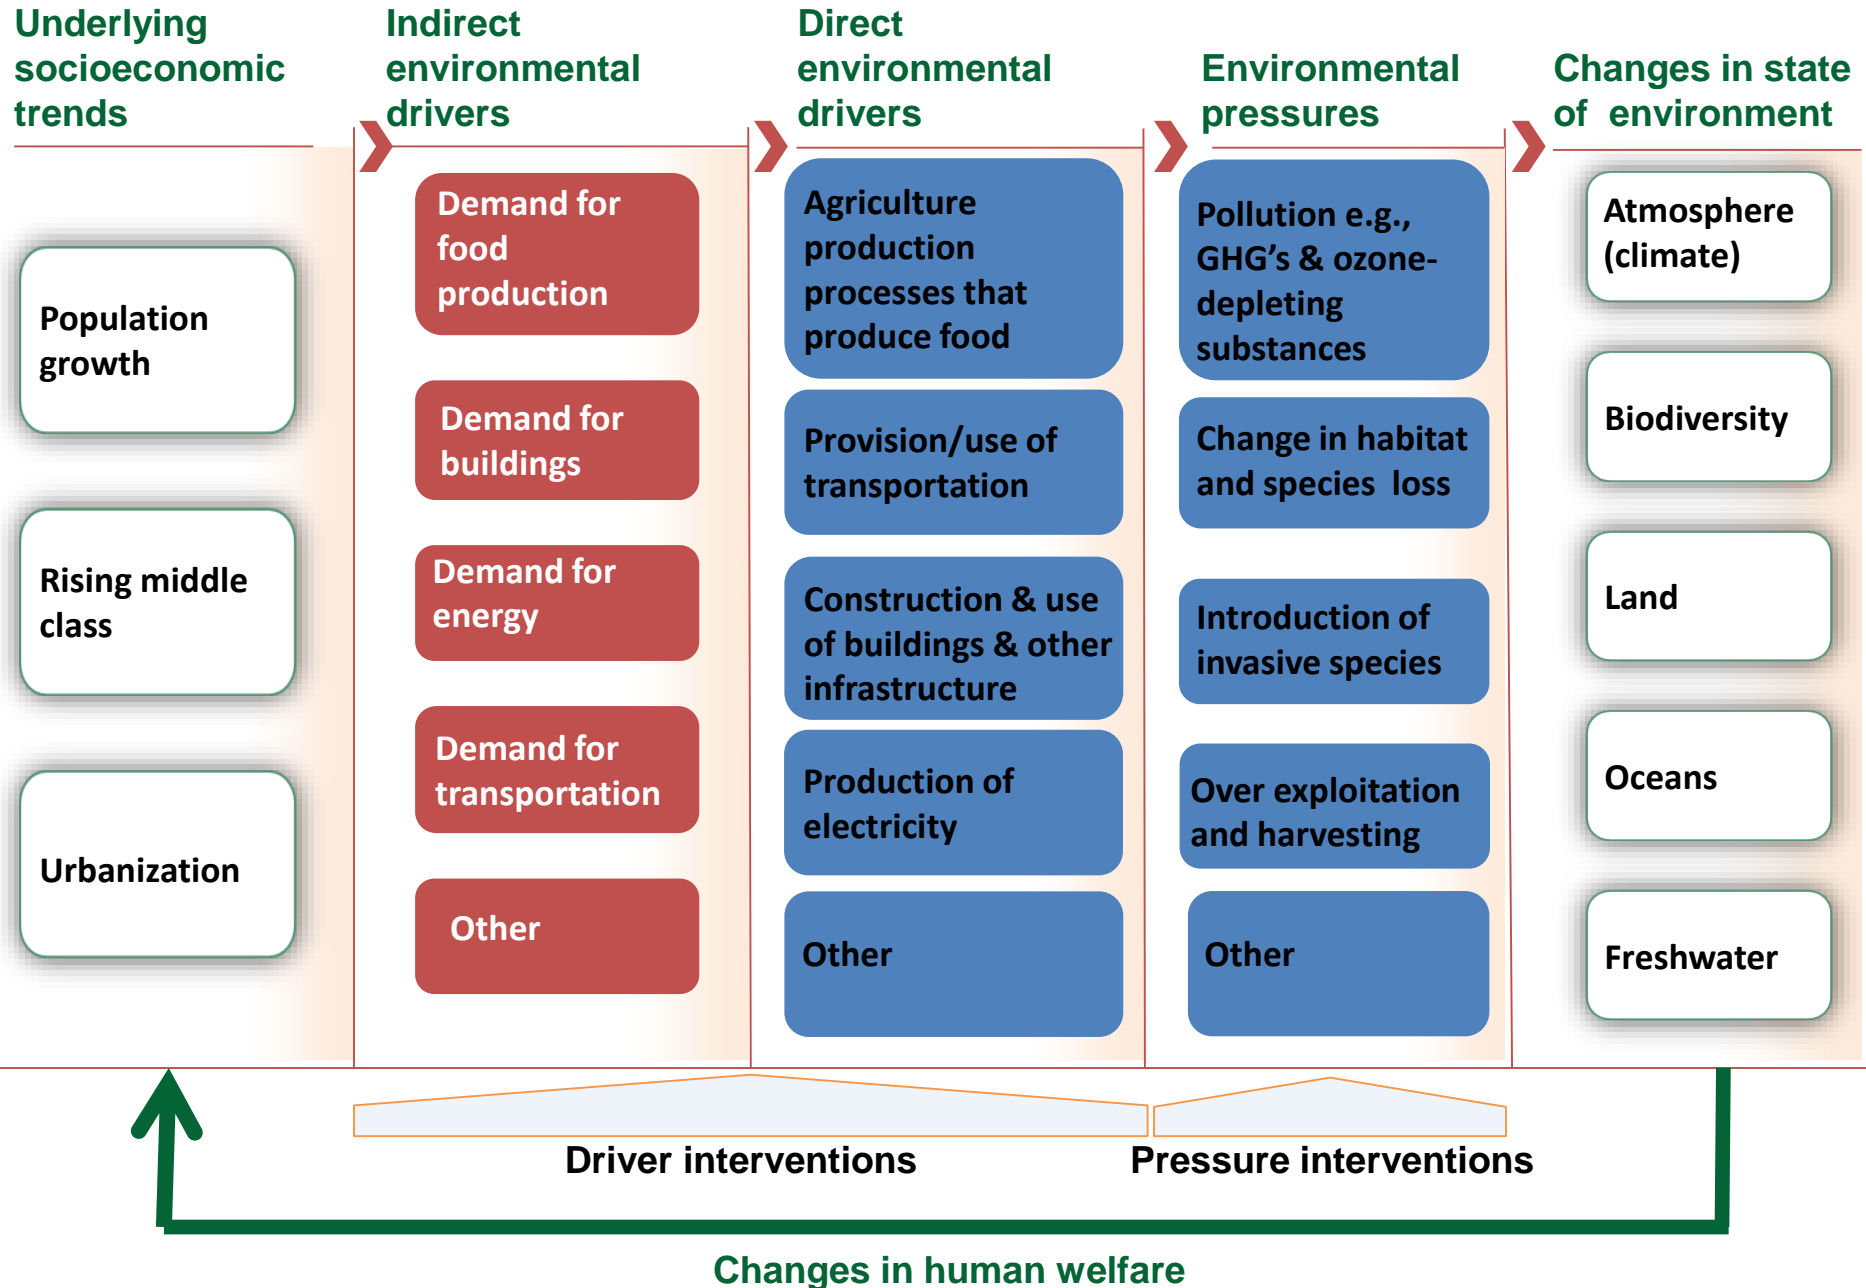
Underlying socioeconomic trends

Population growth

Rising middle class

Urbanization

Indirect environmental drivers

Demand for food production

Demand for buildings

Demand for energy

Demand for transportation

Other

Direct environmental drivers

Agriculture production processes that produce food

Provision/use of transportation

Construction & use of buildings & other infrastructure

Production of electricity

Other

Environmental pressures

Pollution e.g., GHG's & ozone-depleting substances

Change in habitat and species loss

Introduction of invasive species

Over exploitation and harvesting

Other

Changes in state of environment

Atmosphere (climate)

Biodiversity

Land

Oceans

Freshwater

Driver interventions

Pressure interventions

Changes in human welfare